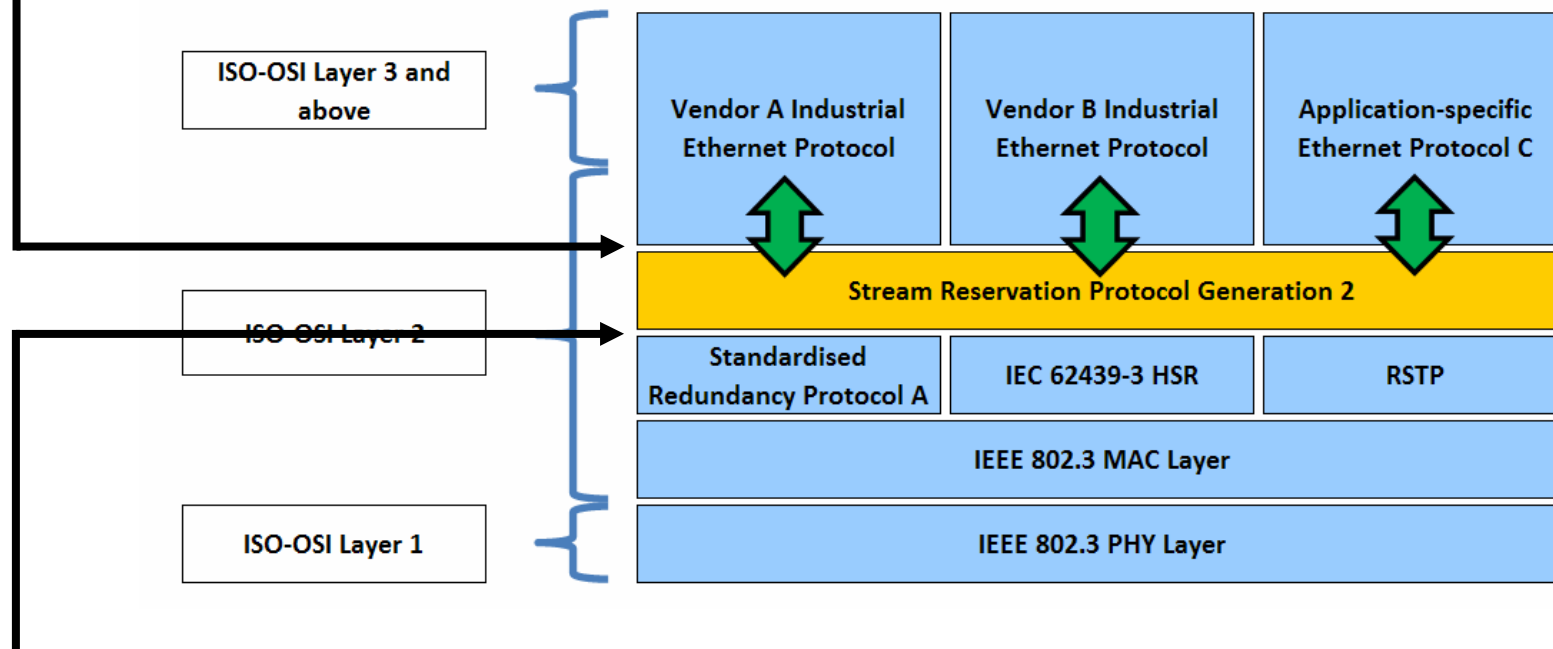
ISO-OSI Layer 3 and above

ISO-OSI Layer 2

ISO-OSI Layer 1

Vendor A Industrial Ethernet Protocol

Vendor B Industrial Ethernet Protocol

Application-specific Ethernet Protocol C

Stream Reservation Protocol Generation 2

Standardised Redundancy Protocol A

IEC 62439-3 HSR

RSTP

IEEE 802.3 MAC Layer

IEEE 802.3 PHY Layer